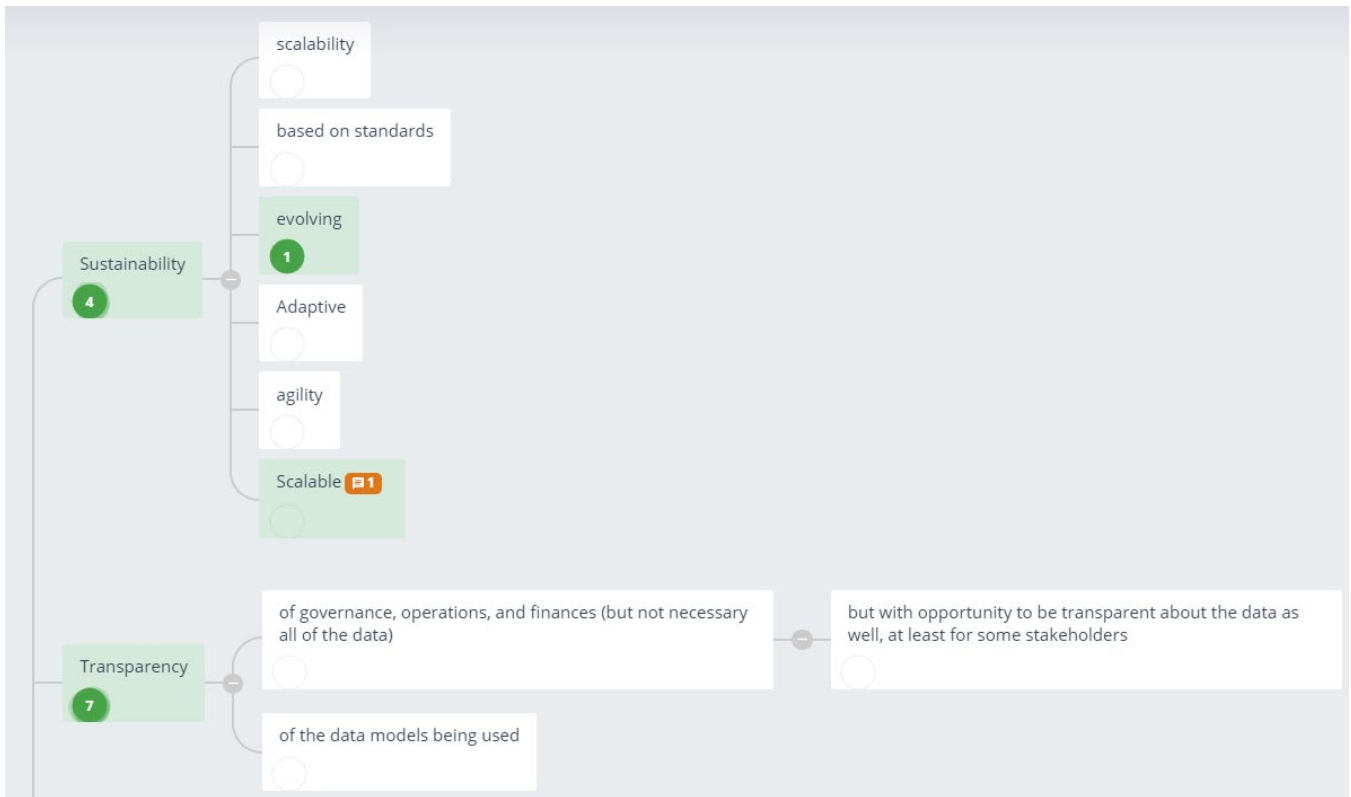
Sustainability
4

scalability

based on standards

evolving
1

Adaptive

agility

Scalable 1

Transparency
7

of governance, operations, and finances (but not necessary all of the data)

but with opportunity to be transparent about the data as well, at least for some stakeholders

of the data models being used